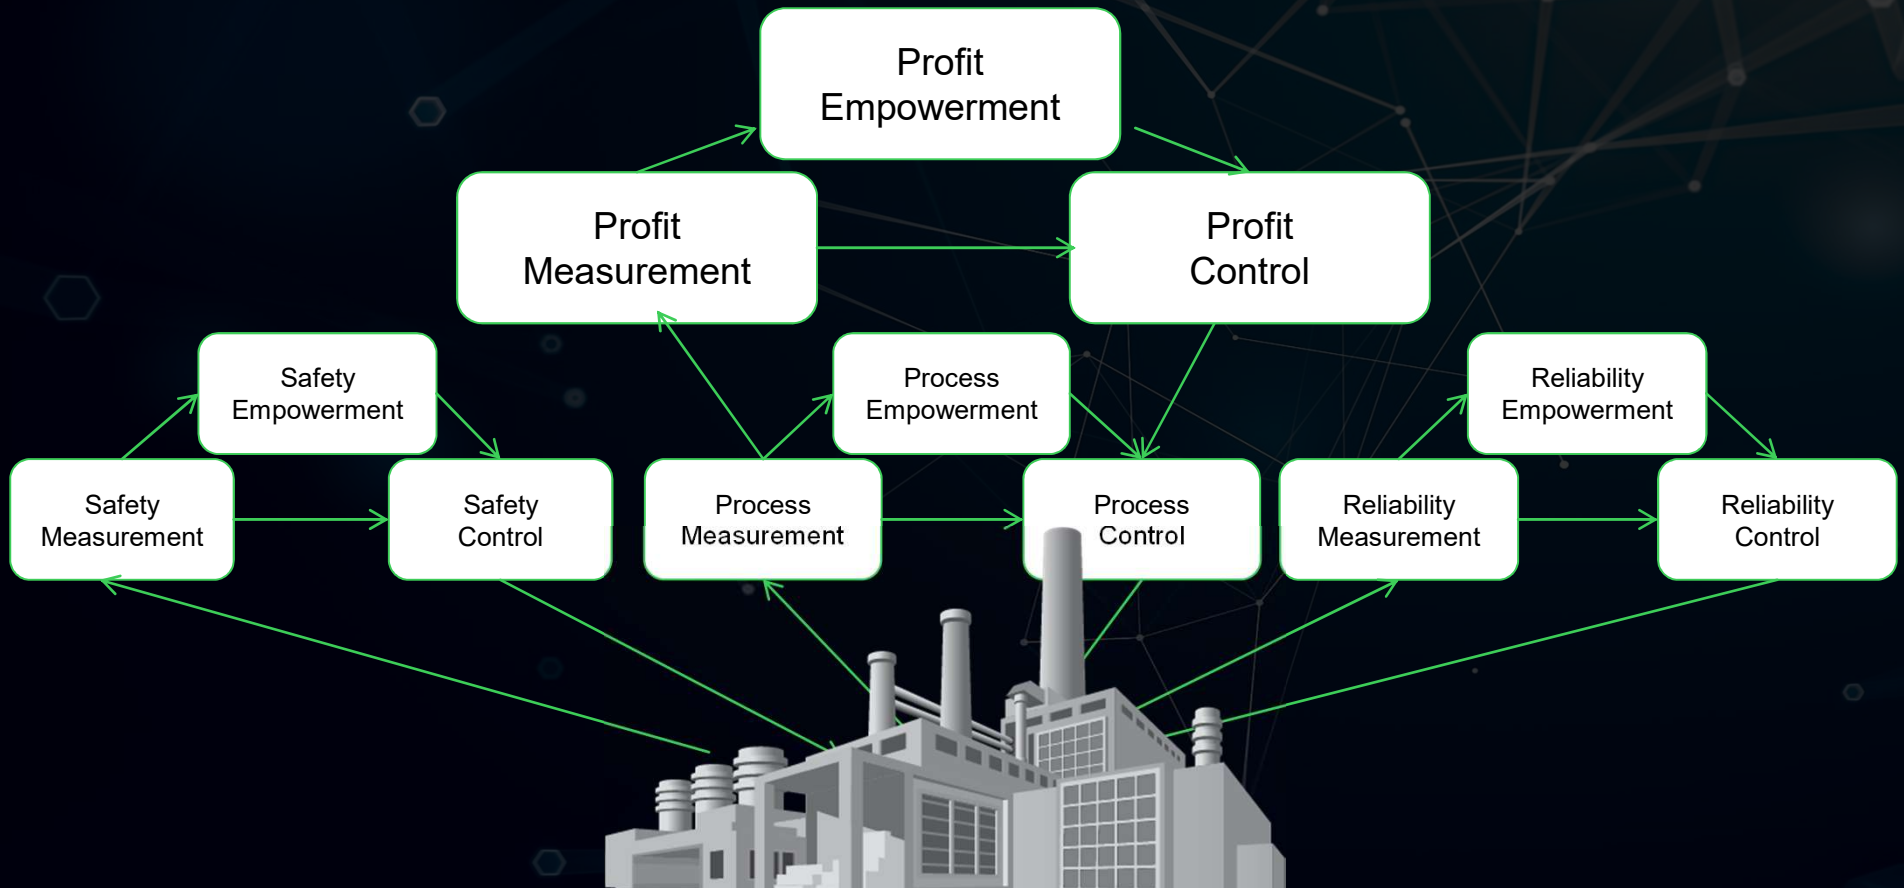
Profit Empowerment

Profit Measurement

Profit Control

Safety Empowerment

Process Empowerment

Reliability Empowerment

Safety Measurement

Safety Control

Process Measurement

Process Control

Reliability Measurement

Reliability Control